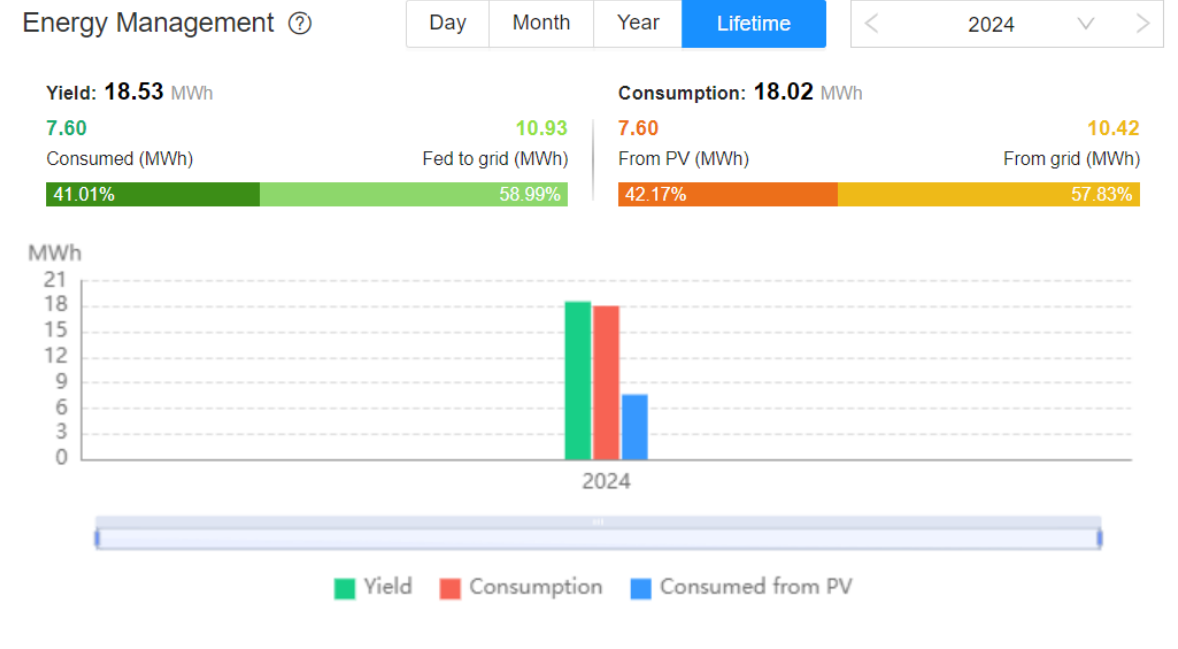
Energy Management ?

Day Month Year Lifetime

< 2024 ∨ >

Yield: 18.53 MWh

7.60 10.93

Consumed (MWh) Fed to grid (MWh)

41.01% 58.99%

Consumption: 18.02 MWh

7.60 10.42

From PV (MWh) From grid (MWh)

42.17% 57.83%

MWh

21
18
15
12
9
6
3
0

2024

Yield Consumption Consumed from PV